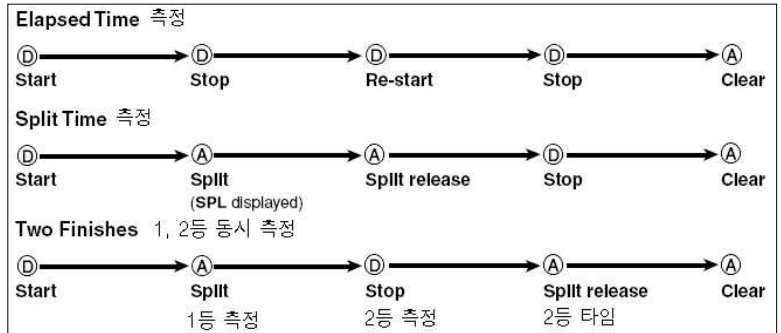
Elapsed Time 측정

Ⓓ Start → Ⓓ Stop → Ⓓ Re-start → Ⓓ Stop → Ⓐ Clear

Split Time 측정

Ⓓ Start → Ⓐ Split (SPL displayed) → Ⓐ Split release → Ⓓ Stop → Ⓐ Clear

Two Finishes 1, 2등 동시 측정

Ⓓ Start → Ⓐ Split 1등 측정 → Ⓓ Stop 2등 측정 → Ⓐ Split release 2등 타임 → Ⓐ Clear